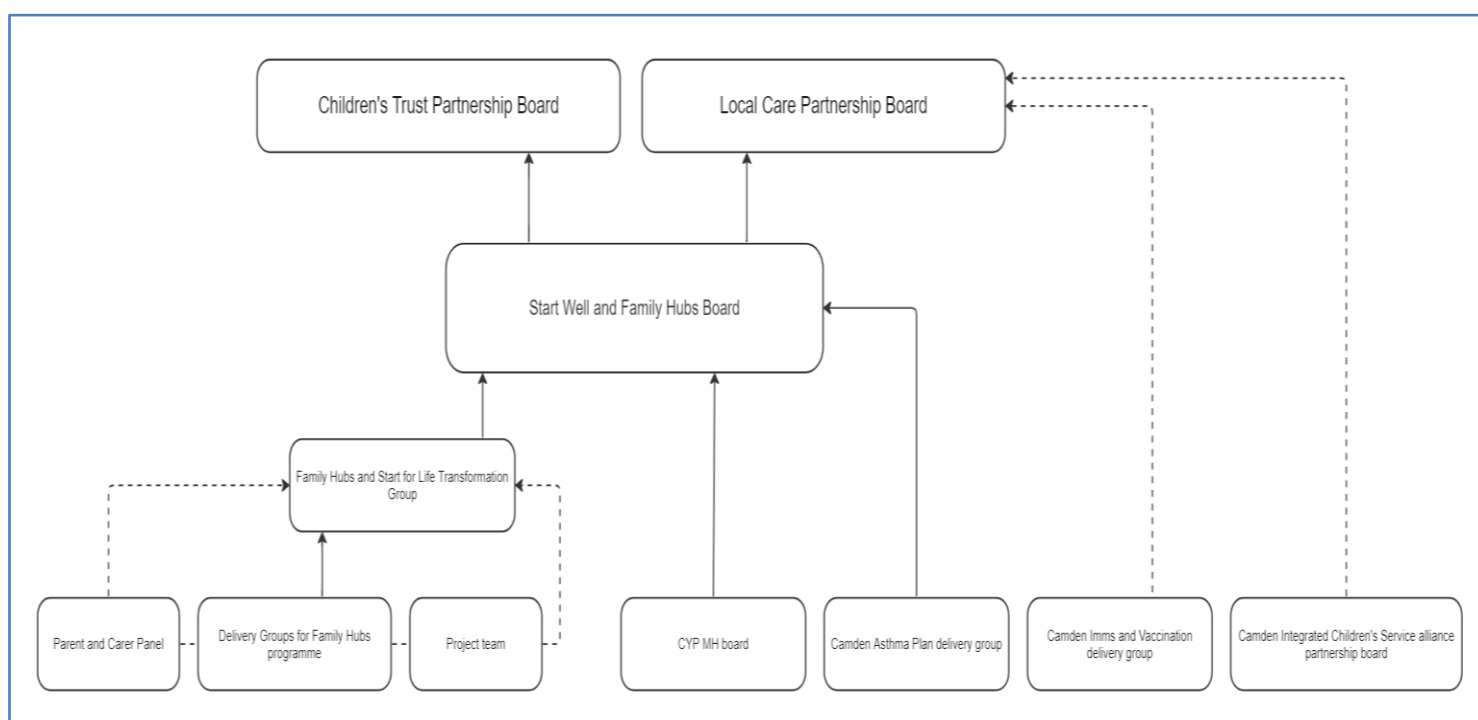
Children's Trust Partnership Board

Local Care Partnership Board

Start Well and Family Hubs Board

Family Hubs and Start for Life Transformation Group

Parent and Carer Panel

Delivery Groups for Family Hubs programme

Project team

CYP MH board

Camden Asthma Plan delivery group

Camden Imms and Vaccination delivery group

Camden Integrated Children's Service alliance partnership board